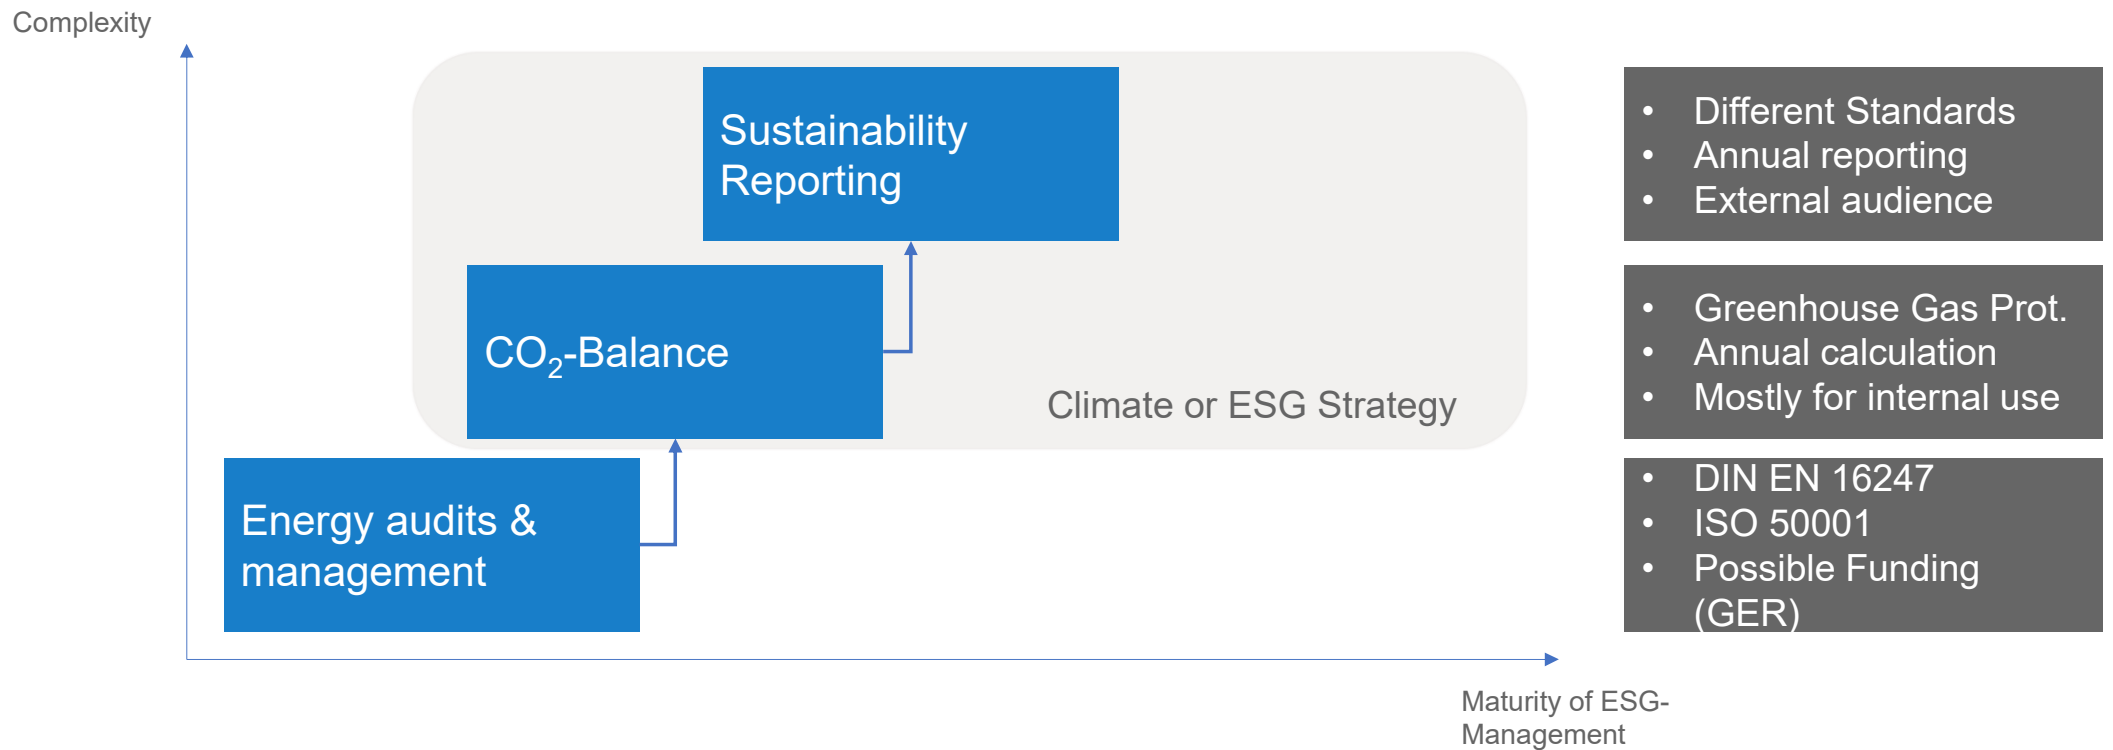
Complexity

Sustainability Reporting

$CO_2$-Balance

Climate or ESG Strategy

Energy audits & management

- Different Standards
- Annual reporting
- External audience

- Greenhouse Gas Prot.
- Annual calculation
- Mostly for internal use

- DIN EN 16247
- ISO 50001
- Possible Funding (GER)

Maturity of ESG-Management